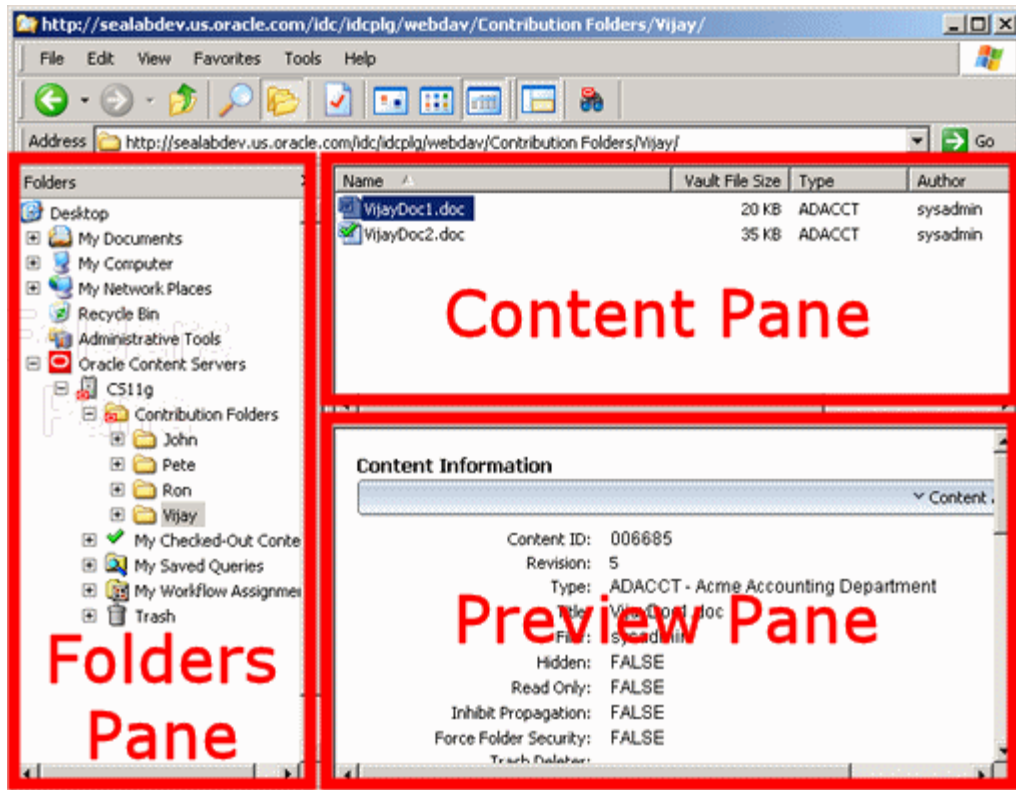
http://sealabdev.us.oracle.com/idc/idcplg/webdav/Contribution Folders/Vijay/

File Edit View Favorites Tools Help

Address http://sealabdev.us.oracle.com/idc/idcplg/webdav/Contribution Folders/Vijay/ Go

Folders

Desktop
My Documents
My Computer
My Network Places
Recycle Bin
Administrative Tools
Oracle Content Servers
CS11g
Contribution Folders
John
Pete
Ron
Vijay
My Checked-Out Conte
My Saved Queries
My Workflow Assignme
Trash

Folders Pane

| Name | Vault File Size | Type | Author |
|---|---|---|---|
| VijayDoc1.doc | 20 KB | ADACCT | sysadmin |
| VijayDoc2.doc | 35 KB | ADACCT | sysadmin |

Content Pane

Content Information

Content

Content ID: 006685
Revision: 5
Type: ADACCT - Acme Accounting Department
Title: VijayDoc1.doc
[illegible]: sysadmin
Hidden: FALSE
Read Only: FALSE
Inhibit Propagation: FALSE
Force Folder Security: FALSE
Trash Deleter:

Preview Pane